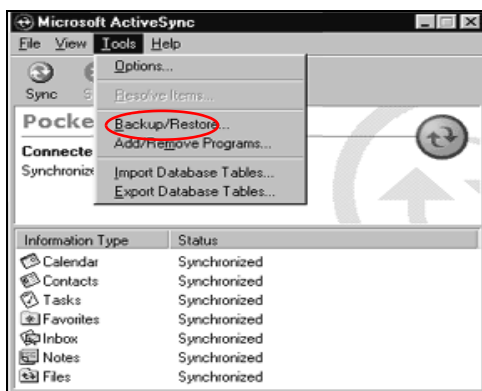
Microsoft ActiveSync

File View Tools Help

Options...

Resolve Items...

Backup/Restore...

Add/Remove Programs...

Import Database Tables...

Export Database Tables...

Sync S

Pocke

Connecte

Synchronize

| Information Type | Status |
|---|---|
| Calendar | Synchronized |
| Contacts | Synchronized |
| Tasks | Synchronized |
| Favorites | Synchronized |
| Inbox | Synchronized |
| Notes | Synchronized |
| Files | Synchronized |